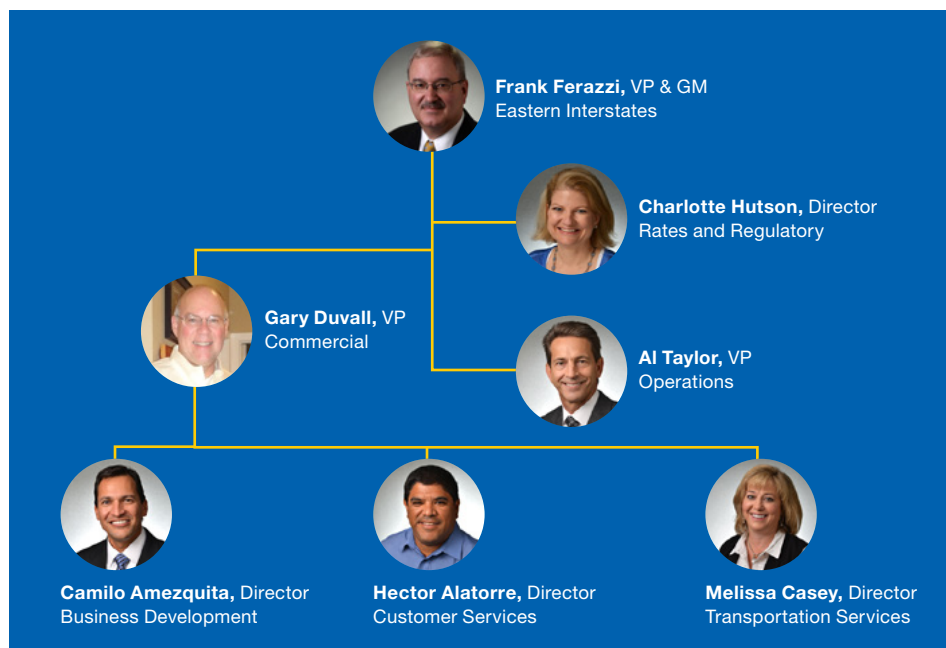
**Frank Ferazzi,** VP & GM
Eastern Interstates

**Charlotte Hutson,** Director
Rates and Regulatory

**Gary Duvall,** VP
Commercial

**Al Taylor,** VP
Operations

**Camilo Amezquita,** Director
Business Development

**Hector Alatorre,** Director
Customer Services

**Melissa Casey,** Director
Transportation Services